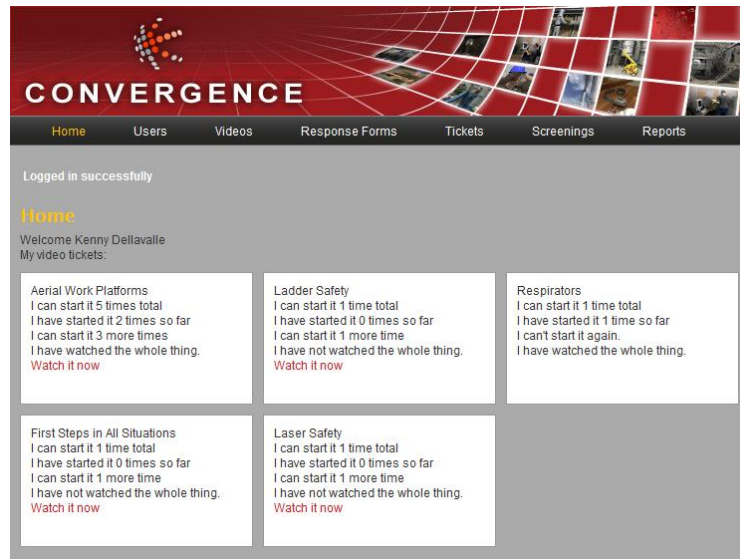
CONVERGENCE

Home Users Videos Response Forms Tickets Screenings Reports

Logged in successfully

Home

Welcome Kenny Dellavalle
My video tickets:

Aerial Work Platforms
I can start it 5 times total
I have started it 2 times so far
I can start it 3 more times
I have watched the whole thing.
Watch it now

Ladder Safety
I can start it 1 time total
I have started it 0 times so far
I can start it 1 more time
I have not watched the whole thing.
Watch it now

Respirators
I can start it 1 time total
I have started it 1 time so far
I can't start it again.
I have watched the whole thing.

First Steps in All Situations
I can start it 1 time total
I have started it 0 times so far
I can start it 1 more time
I have not watched the whole thing.
Watch it now

Laser Safety
I can start it 1 time total
I have started it 0 times so far
I can start it 1 more time
I have not watched the whole thing.
Watch it now